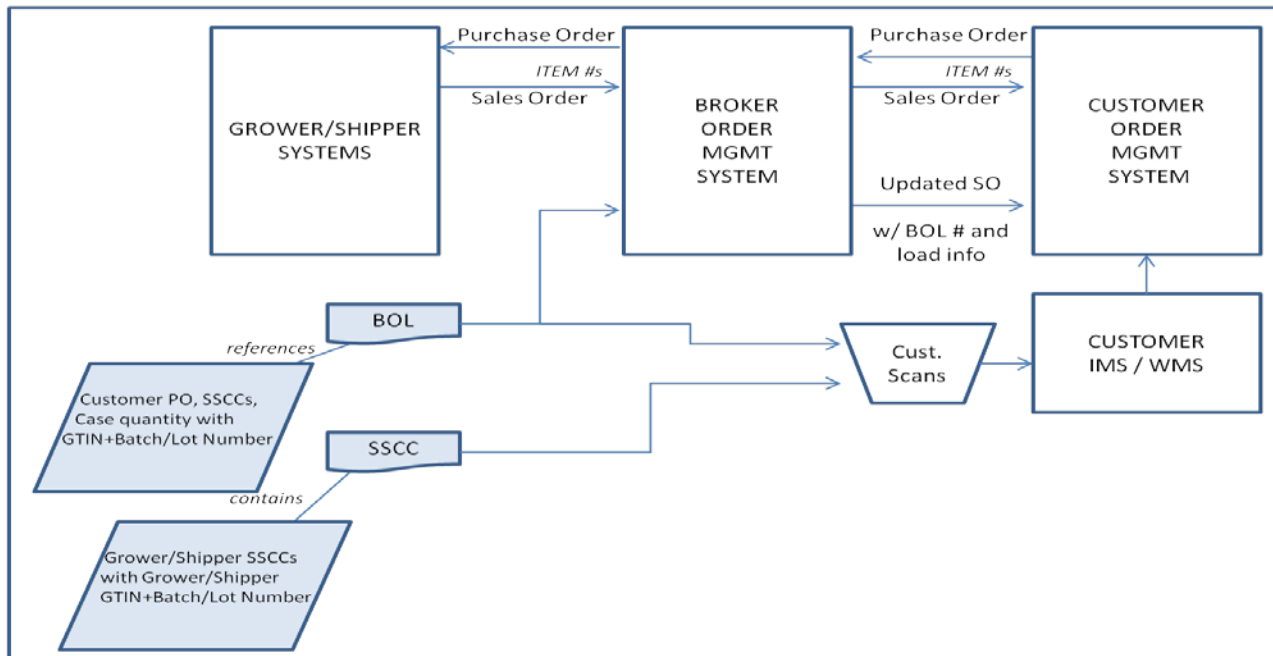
GROWER/SHIPPER SYSTEMS

Purchase Order

ITEM #s

Sales Order

BROKER ORDER MGMT SYSTEM

Purchase Order

ITEM #s

Sales Order

CUSTOMER ORDER MGMT SYSTEM

Updated SO

w/ BOL # and load info

BOL

references

Customer PO, SSCCs, Case quantity with GTIN+Batch/Lot Number

SSCC

contains

Grower/Shipper SSCCs with Grower/Shipper GTIN+Batch/Lot Number

Cust. Scans

CUSTOMER IMS / WMS